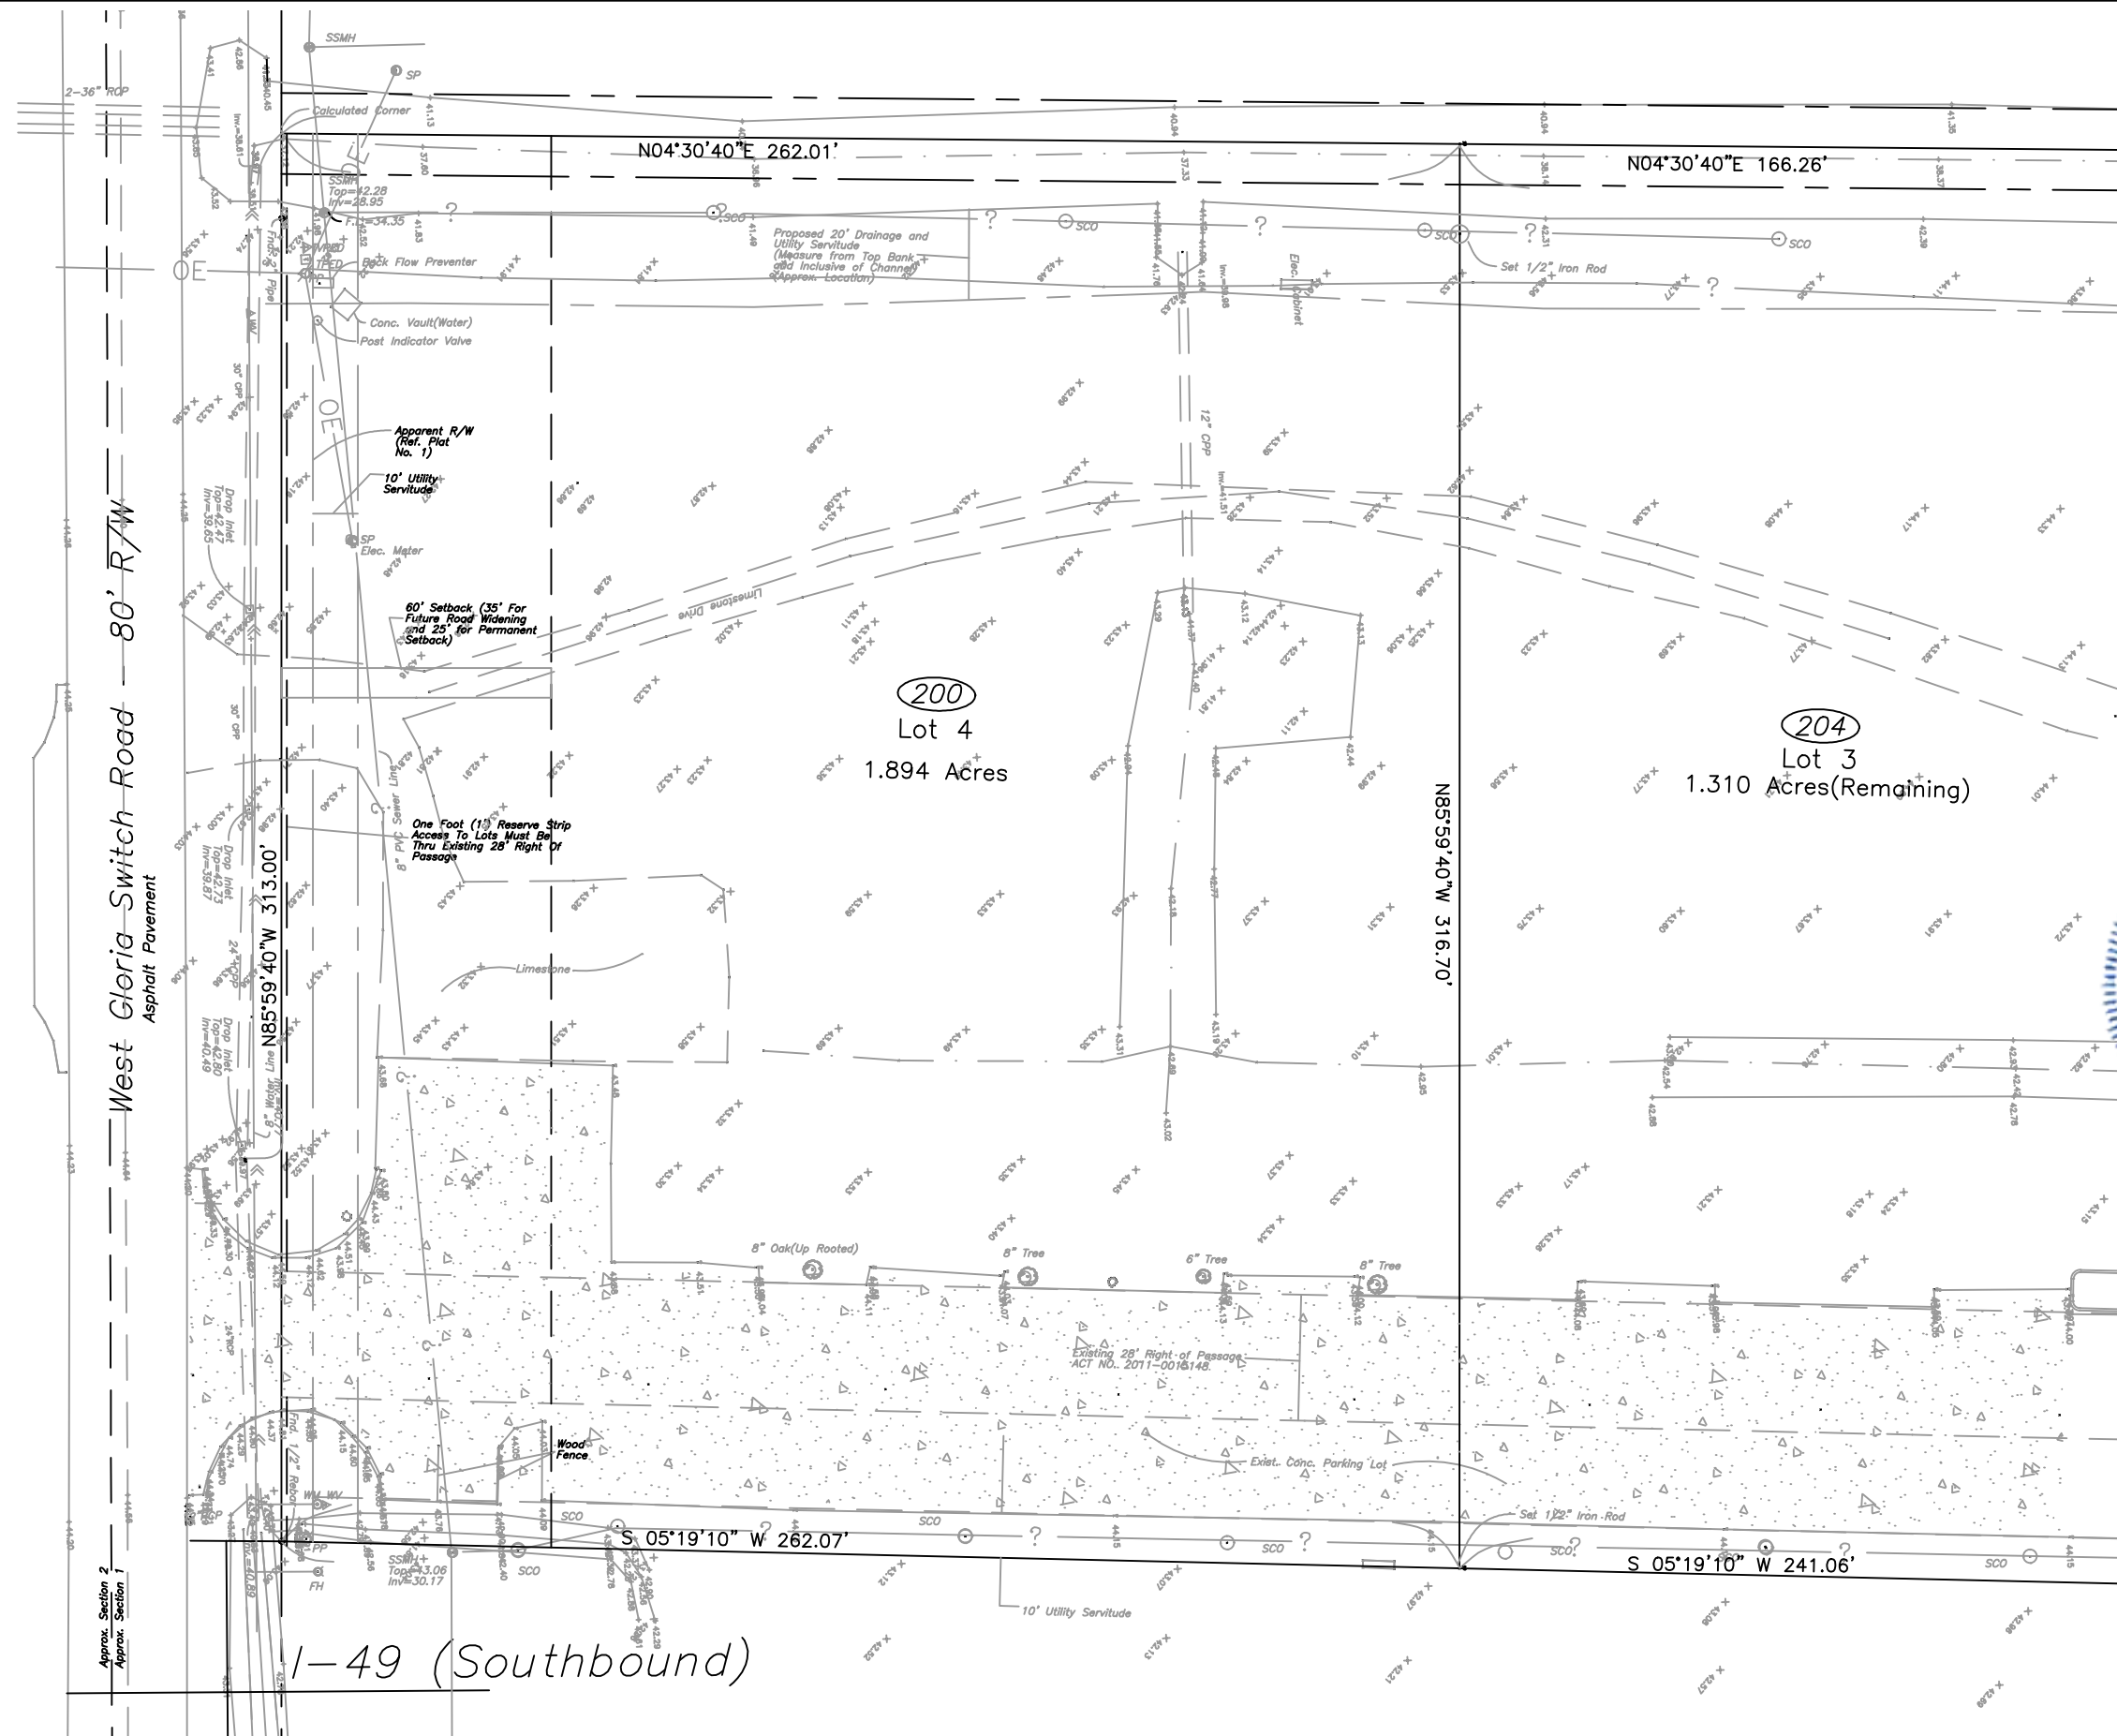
SSMH
SP
2-36" RCP
Calculated Corner
N04°30'40"E 262.01'
N04°30'40"E 166.26'
SSMH
Top=42.28
Inv=28.95
F.L.=34.35
SCO
SCO
SCO
SCO
Proposed 20' Drainage and Utility Servitude (Measure from Top Bank and Inclusive of Channel) (Approx. Location)
Set 1/2" Iron Rod
OE
Back Flow Preventer
Fnd. 5/8" Pipe
Elec. Cabinet
Conc. Vault(Water)
Post Indicator Valve
OE
Apparent R/W (Ref. Plat No. 1)
10' Utility Servitude
12" CPP
SP
Elec. Meter
Drop Inlet
Top=42.47
Inv=39.65
Limestone Drive
60' Setback (35' For Future Road Widening and 25' for Permanent Setback)
West Gloria Switch Road - 80' R/W
Asphalt Pavement
200
Lot 4
1.894 Acres
204
Lot 3
1.310 Acres(Remaining)
N85°59'40"W 316.70'
N85°59'40"W 313.00'
8" PVC Sewer Line
One Foot (1') Reserve Strip Access To Lots Must Be Thru Existing 28' Right Of Passage
Drop Inlet
Top=42.73
Inv=39.87
Limestone
Drop Inlet
Top=42.80
Inv=40.49
8" Water Line
8" Oak(Up Rooted)
8" Tree
6" Tree
8" Tree
Existing 28' Right-of Passage ACT NO. 2011-0016148
Wood Fence
Exist. Conc. Parking Lot
Fnd. 1/2" Rebar
SCO
S 05°19'10" W 262.07'
SCO
SCO
Set 1/2" Iron Rod
SCO
S 05°19'10" W 241.06'
SCO
PP
FH
SSMH
Top=43.06
Inv=30.17
SCO
10' Utility Servitude
Approx. Section 2
Approx. Section 1
I-49 (Southbound)